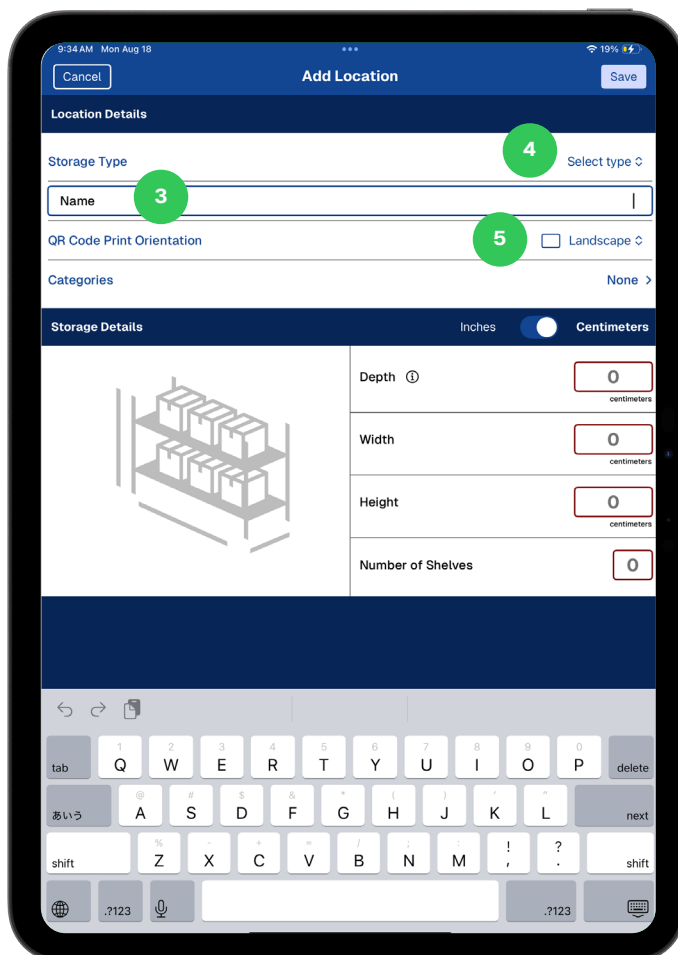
9:34 AM Mon Aug 18
19%

Cancel
Add Location
Save

Location Details

Storage Type
4
Select type

Name
3

QR Code Print Orientation
5
Landscape

Categories
None

Storage Details
Inches
Centimeters

Depth
0
centimeters

Width
0
centimeters

Height
0
centimeters

Number of Shelves
0

tab
1 Q
2 W
3 E
4 R
5 T
6 Y
7 U
8 I
9 O
0 P
delete

あいう
@ A
# S
$ D
& F
* G
( H
) J
' K
" L
next

shift
% Z
- X
+ C
= V
/ B
; N
: M
! ,
? .
shift

.?123
.?123